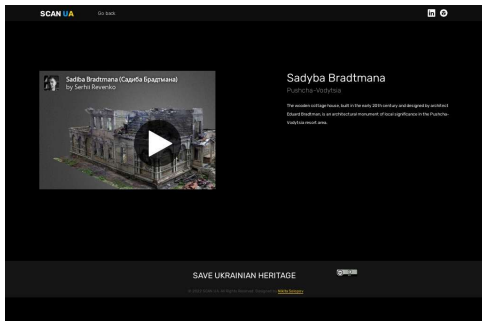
SCAN UA Go back

Sadiba Bradtmana (Садиба Брадтмана)
by Serhii Revenko

Sadyba Bradtmana

Pushcha-Vodytsia

The wooden cottage house, built in the early 20th century and designed by architect Eduard Bradtman, is an architectural monument of local significance in the Pushcha-Vodytsia resort area.

SAVE UKRAINIAN HERITAGE

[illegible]